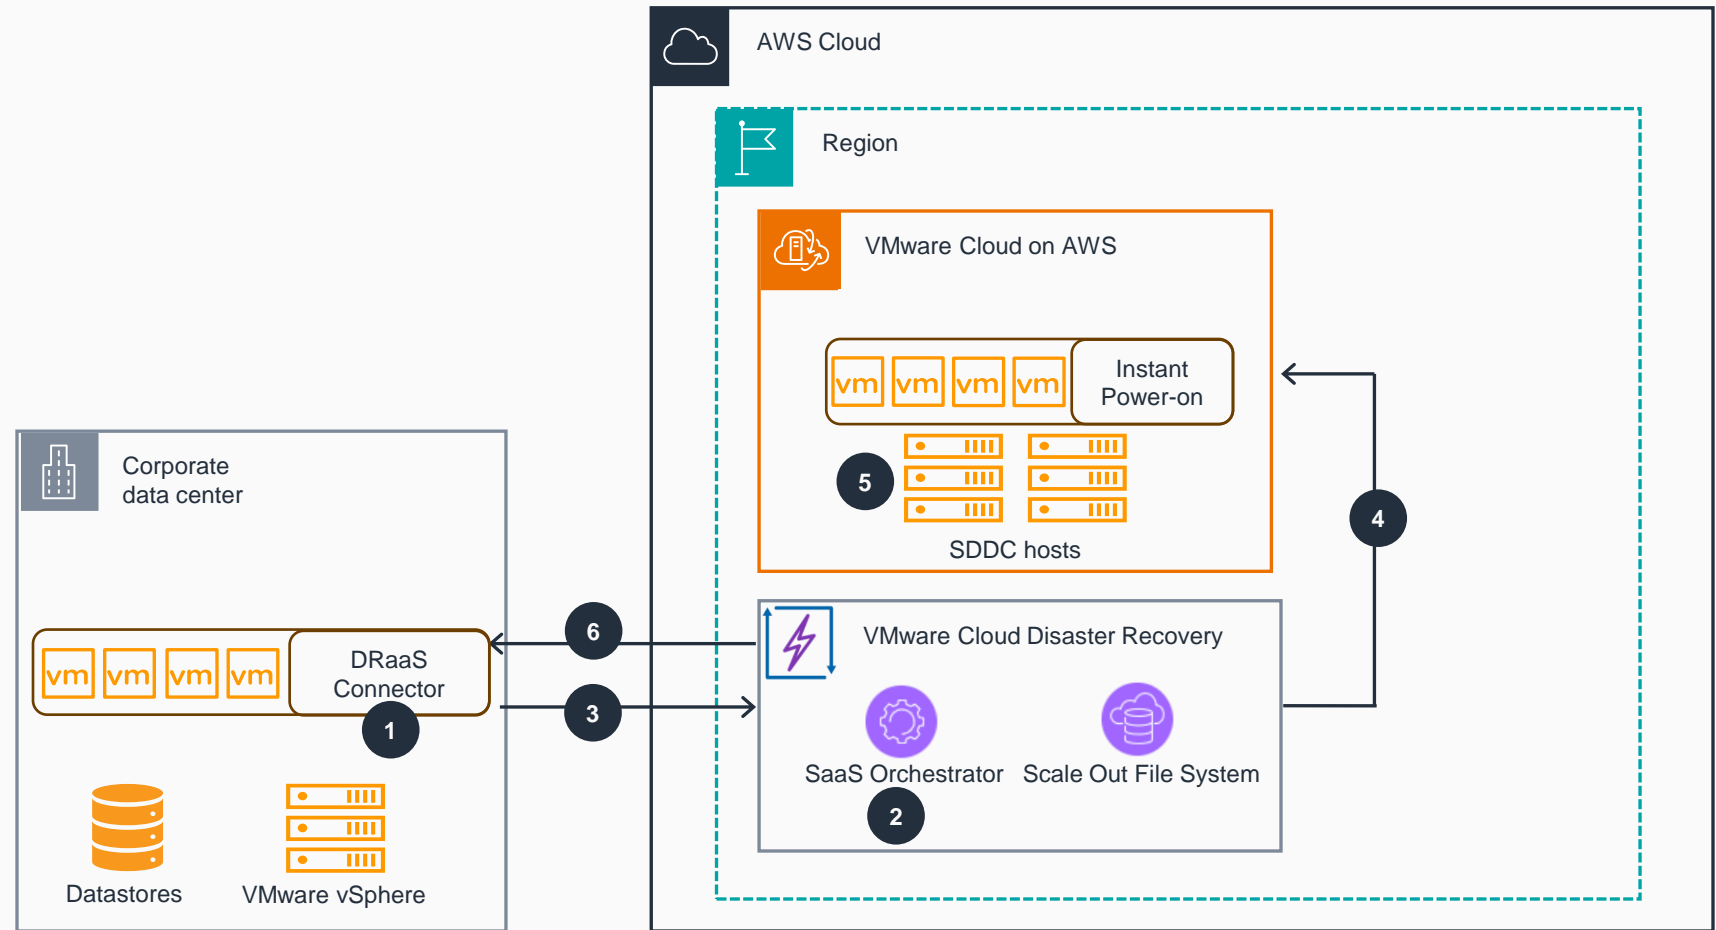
AWS Cloud

Region

VMware Cloud on AWS

vm vm vm vm

Instant Power-on

5

SDDC hosts

4

Corporate data center

vm vm vm vm

DRaaS Connector

1

6

3

VMware Cloud Disaster Recovery

SaaS Orchestrator

Scale Out File System

2

Datastores

VMware vSphere